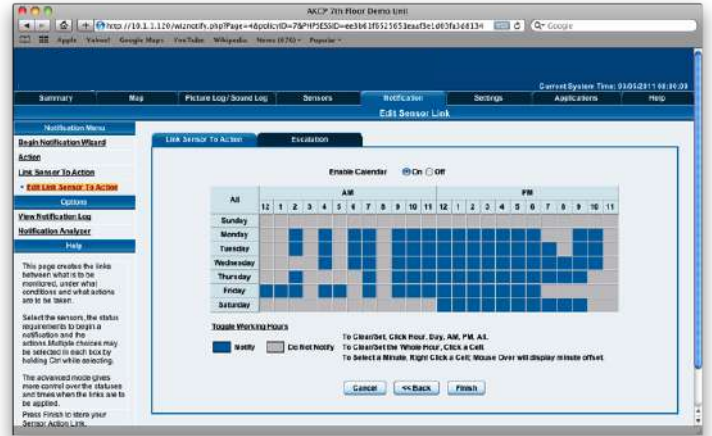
AKCP 7th Floor Demo Unit

http://10.1.1.120/viznotify.php?Page=4&policyID=7&PHPSESSID=ee3b61f8525653eaaf3e1d60fa3d8134

Q- Google

Apple Yahoo! Google Maps YouTube Wikipedia News (576) Popular

Current System Time: 03/05/2011 08:00:09

Summary | Map | Picture Log / Sound Log | Sensors | Notification | Settings | Applications | Help

Edit Sensor Link

Notification Menu
Begin Notification Wizard
Action
Link Sensor To Action
• Edit Link Sensor To Action

Options
View Notification Log
Notification Analyzer

Help

This page creates the links between what is to be monitored, under what conditions and what actions are to be taken.

Select the sensors, the status requirements to begin a notification and the actions. Multiple choices may be selected in each box by holding Ctrl while selecting.

The advanced mode gives more control over the statuses and times when the links are to be applied.

Press Finish to store your Sensor Action Link.

Link Sensor To Action | Escalation

Enable Calendar On Off

| All | AM | | | | | | | | | | | | PM | | | | | | | | | | | |
|---|---|---|---|---|---|---|---|---|---|---|---|---|---|---|---|---|---|---|---|---|---|---|---|---|
| | 12 | 1 | 2 | 3 | 4 | 5 | 6 | 7 | 8 | 9 | 10 | 11 | 12 | 1 | 2 | 3 | 4 | 5 | 6 | 7 | 8 | 9 | 10 | 11 |
| Sunday | | | | | | | | | | | | | | | | | | | | | | | | |
| Monday | | | | | | | | | | | | | | | | | | | | | | | | |
| Tuesday | | | | | | | | | | | | | | | | | | | | | | | | |
| Wednesday | | | | | | | | | | | | | | | | | | | | | | | | |
| Thursday | | | | | | | | | | | | | | | | | | | | | | | | |
| Friday | | | | | | | | | | | | | | | | | | | | | | | | |
| Saturday | | | | | | | | | | | | | | | | | | | | | | | | |

Toggle Working Hours

Notify Do Not Notify

To Clear/Set, Click Hour, Day, AM, PM, All.
To Clear/Set the Whole Hour, Click a Cell
To Select a Minute, Right Click a Cell; Mouse Over will display minute offset

Cancel | << Back | Finish